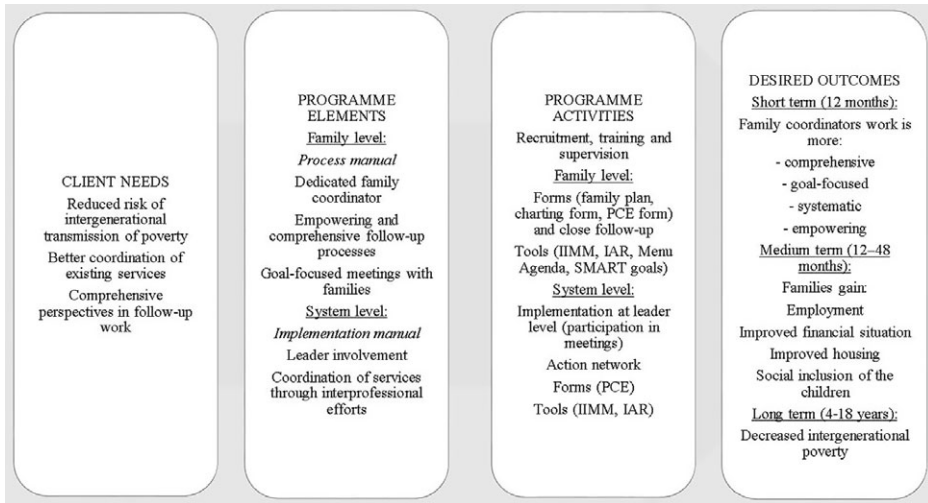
CLIENT NEEDS

Reduced risk of intergenerational transmission of poverty

Better coordination of existing services

Comprehensive perspectives in follow-up work

PROGRAMME ELEMENTS

Family level:

*Process manual*

Dedicated family coordinator

Empowering and comprehensive follow-up processes

Goal-focused meetings with families

System level:

*Implementation manual*

Leader involvement

Coordination of services through interprofessional efforts

PROGRAMME ACTIVITIES

Recruitment, training and supervision

Family level:

Forms (family plan, charting form, PCE form) and close follow-up

Tools (IIMM, IAR, Menu Agenda, SMART goals)

System level:

Implementation at leader level (participation in meetings)

Action network

Forms (PCE)

Tools (IIMM, IAR)

DESIRED OUTCOMES

Short term (12 months):

Family coordinators work is more:

- comprehensive

- goal-focused

- systematic

- empowering

Medium term (12–48 months):

Families gain:

Employment

Improved financial situation

Improved housing

Social inclusion of the children

Long term (4-18 years):

Decreased intergenerational poverty